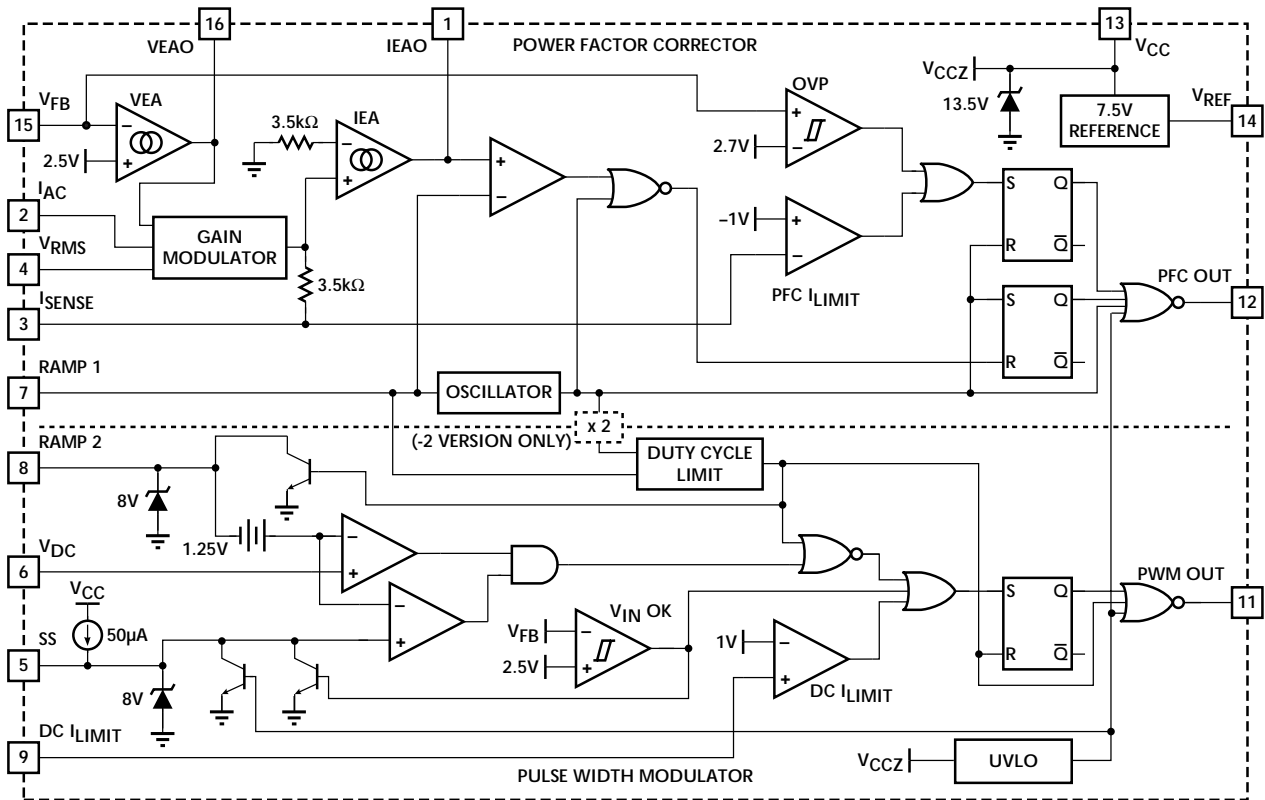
16
VEAO
1
IEAO
POWER FACTOR CORRECTOR
13
$V_{CC}$
$V_{CCZ}$
13.5V
7.5V REFERENCE
$V_{REF}$
14
$V_{FB}$
15
VEA
−
+
2.5V
3.5kΩ
IEA
−
+
OVP
+
−
2.7V
$I_{AC}$
2
$V_{RMS}$
4
GAIN MODULATOR
3.5kΩ
+
−
−1V
+
−
S
Q
R
$\overline{Q}$
$I_{SENSE}$
3
PFC $I_{LIMIT}$
S
Q
R
$\overline{Q}$
PFC OUT
12
RAMP 1
7
OSCILLATOR
x 2
(-2 VERSION ONLY)
RAMP 2
8
DUTY CYCLE LIMIT
8V
1.25V
−
+
$V_{DC}$
6
$V_{CC}$
50µA
−
+
SS
5
8V
$V_{FB}$
2.5V
$V_{IN}$ OK
−
+
1V
−
+
DC $I_{LIMIT}$
S
Q
R
$\overline{Q}$
PWM OUT
11
DC $I_{LIMIT}$
9
$V_{CCZ}$
UVLO
PULSE WIDTH MODULATOR